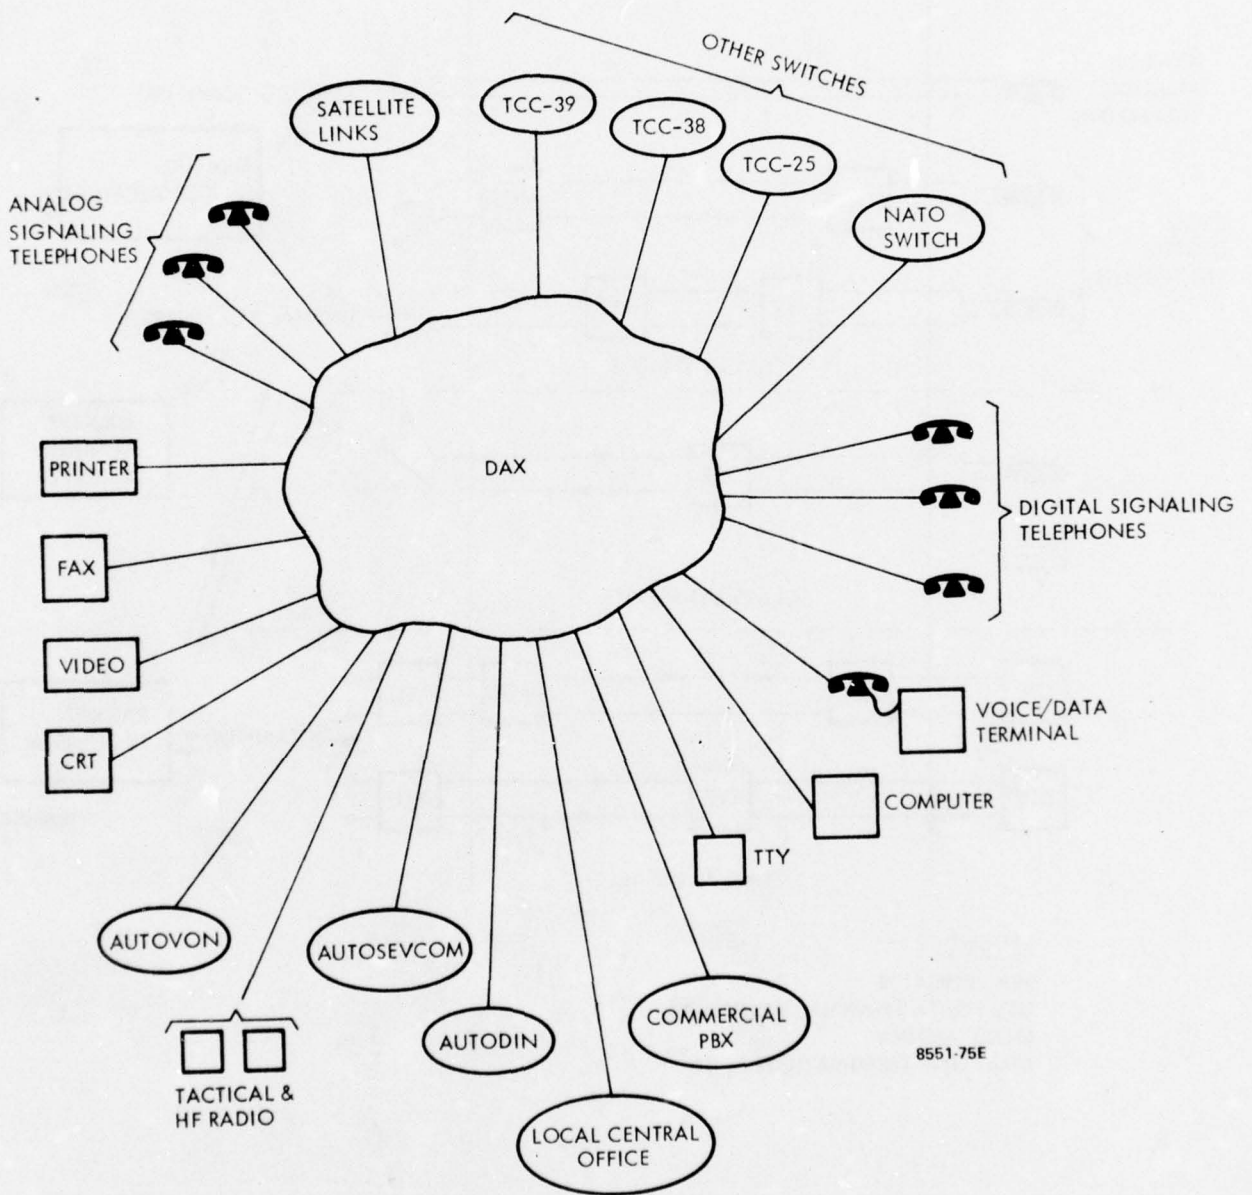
OTHER SWITCHES

SATELLITE LINKS

TCC-39

TCC-38

TCC-25

NATO SWITCH

ANALOG SIGNALING TELEPHONES

PRINTER

DAX

FAX

VIDEO

CRT

DIGITAL SIGNALING TELEPHONES

VOICE/DATA TERMINAL

COMPUTER

TTY

AUTOVON

AUTOSEVCOM

AUTODIN

COMMERCIAL PBX

TACTICAL & HF RADIO

LOCAL CENTRAL OFFICE

8551-75E